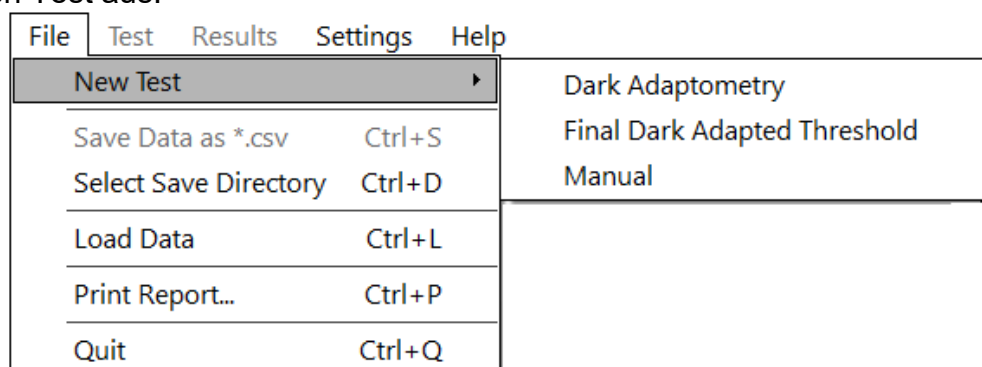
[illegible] Test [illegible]

File Test Results Settings Help

New Test
Save Data as *.csv Ctrl+S
Select Save Directory Ctrl+D
Load Data Ctrl+L
Print Report... Ctrl+P
Quit Ctrl+Q

Dark Adaptometry
Final Dark Adapted Threshold
Manual